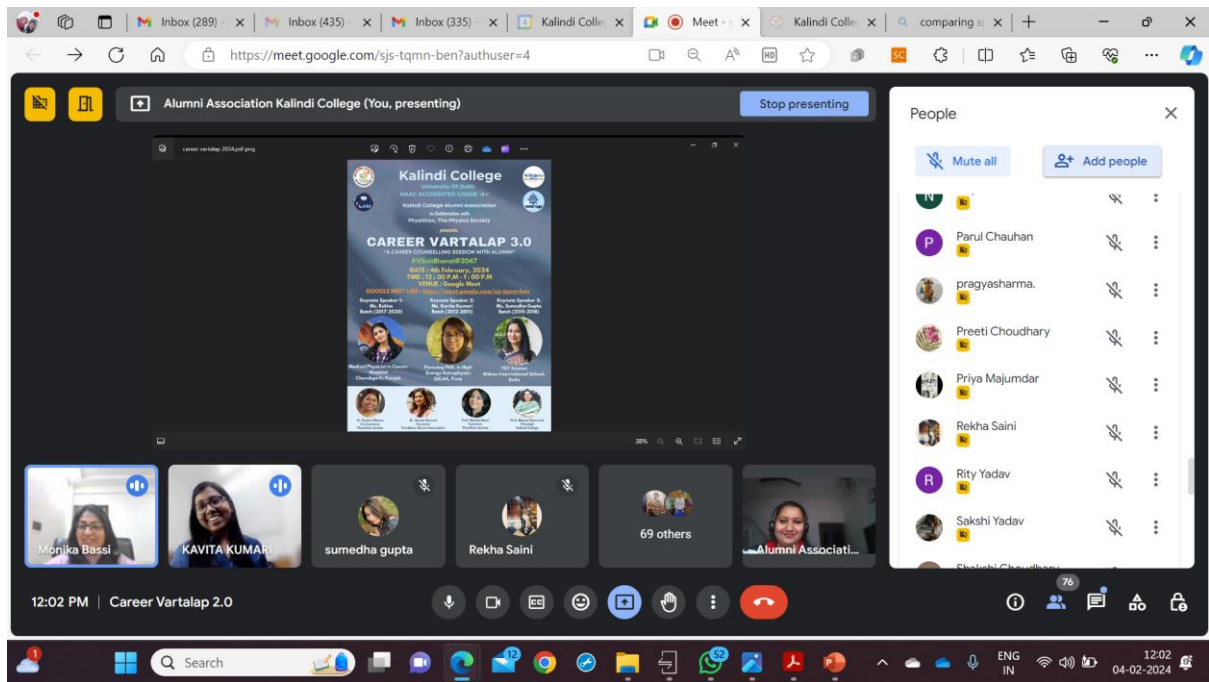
Inbox (289) Inbox (435) Inbox (335) Kalindi Colle Meet - s Kalindi Colle comparing s

https://meet.google.com/sjs-tqmn-ben?authuser=4

Alumni Association Kalindi College (You, presenting)

Stop presenting

career vartalap 2024.pdf.png

Kalindi College
University Of Delhi
NAAC ACCREDITED GRADE "A"
Kalindi College Alumni Association
In Collaboration with
Physithon, The Physics Society
presents
CAREER VARTALAP 3.0
"A CAREER COUNSELLING SESSION WITH ALUMNI"
#ViksitBharat@2047
DATE : 4th February, 2024
TIME : 12 : 00 P.M - 1 : 00 P.M
VENUE : Google Meet
GOOGLE MEET LINK : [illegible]

Keynote Speaker 1: Ms. Rekha Batch (2017-2020)
Keynote Speaker 2: Ms. Kavita Kumari Batch (2012-2015)
Keynote Speaker 3: Ms. Sumedha Gupta Batch (2015-2018)

Medical Physicist in Cancer Hospital Chandigarh Punjab
Pursuing PhD. in High Energy Astrophysics IUCAA, Pune
TGT Science Ahlcon International School, Delhi

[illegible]

38%

Monika Bassi
KAVITA KUMARI
sumedha gupta
Rekha Saini
69 others
Alumni Associati...

People

Mute all
Add people

Parul Chauhan
pragyasharma.
Preeti Choudhary
Priya Majumdar
Rekha Saini
Rity Yadav
Sakshi Yadav

12:02 PM | Career Vartalap 2.0

76

Search

ENG IN

12:02
04-02-2024